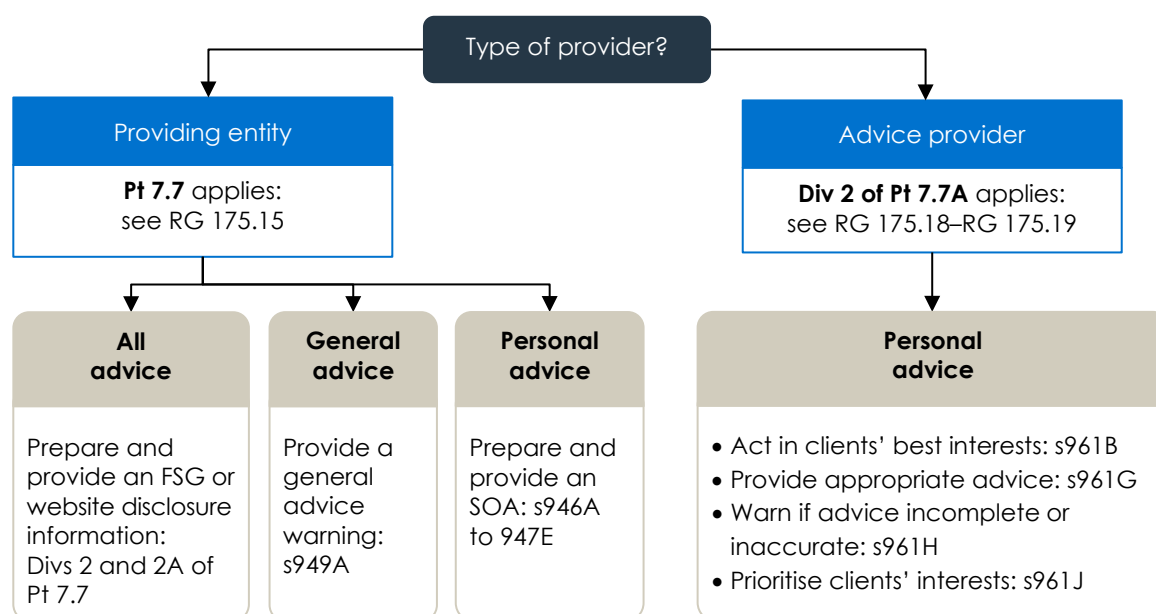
Type of provider?

Providing entity

**Pt 7.7** applies: see RG 175.15

Advice provider

**Div 2 of Pt 7.7A** applies: see RG 175.18–RG 175.19

**All advice**

Prepare and provide an FSG or website disclosure information: Divs 2 and 2A of Pt 7.7

**General advice**

Provide a general advice warning: s949A

**Personal advice**

Prepare and provide an SOA: s946A to 947E

**Personal advice**

- Act in clients' best interests: s961B
- Provide appropriate advice: s961G
- Warn if advice incomplete or inaccurate: s961H
- Prioritise clients' interests: s961J